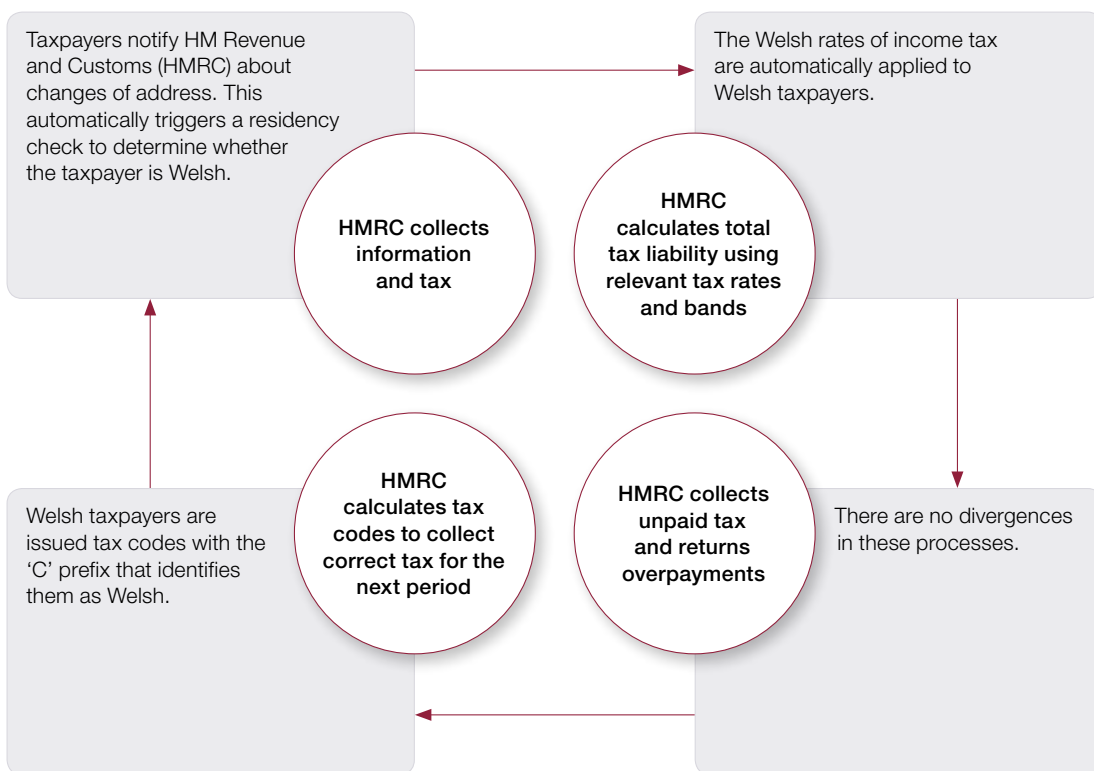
Taxpayers notify HM Revenue and Customs (HMRC) about changes of address. This automatically triggers a residency check to determine whether the taxpayer is Welsh.

HMRC collects information and tax

The Welsh rates of income tax are automatically applied to Welsh taxpayers.

HMRC calculates total tax liability using relevant tax rates and bands

There are no divergences in these processes.

HMRC collects unpaid tax and returns overpayments

Welsh taxpayers are issued tax codes with the 'C' prefix that identifies them as Welsh.

HMRC calculates tax codes to collect correct tax for the next period